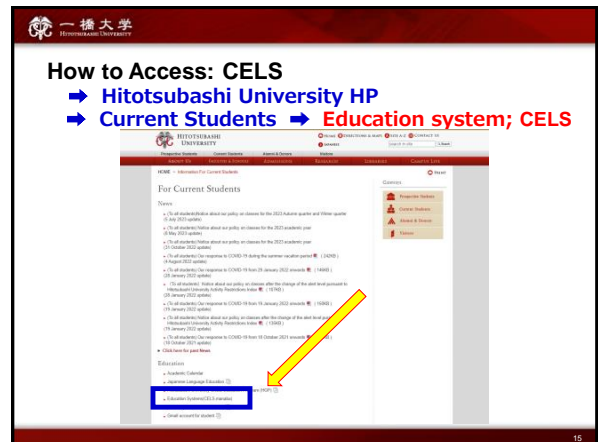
一橋大学
Hitotsubashi University

How to Access: CELS
➡ Hitotsubashi University HP
➡ Current Students ➡ Education system; CELS

Hitotsubashi University

Prospective Students　Current Students　Alumni & Donors　Visitors

About Us　Education & Studies　Admissions　Research　Libraries　Campus Life

HOME > Information For Current Students

For Current Students

News

(To all students) Notice about our policy on classes for the 2022 Autumn quarter and Winter quarter

(To all students) Notice about our policy on classes for the 2022 academic year

(To all students) Notice about our policy on classes for the 2022 academic year

(To all students) Our response to COVID-19 during the summer vacation period

(To all students) Our response to COVID-19 from 24 January 2022 onwards

(To all students) Notice about our policy on classes after the change of the alert level pursuant to Hitotsubashi University Activity Restrictions Index

(To all students) Our response to COVID-19 from 24 January 2022 onwards

(To all students) Notice about our policy on classes after the change of the alert level pursuant to Hitotsubashi University Activity Restrictions Index

(To all students) Our response to COVID-19 from 18 October 2021 onwards

Click here for past News

Education

Academic Calendar

Japanese Language Education

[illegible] (PDF)

Education Systems(CELS manaba)

Gmail account for student

Contents

Prospective Students

Current Students

Alumni & Donors

Visitors

15